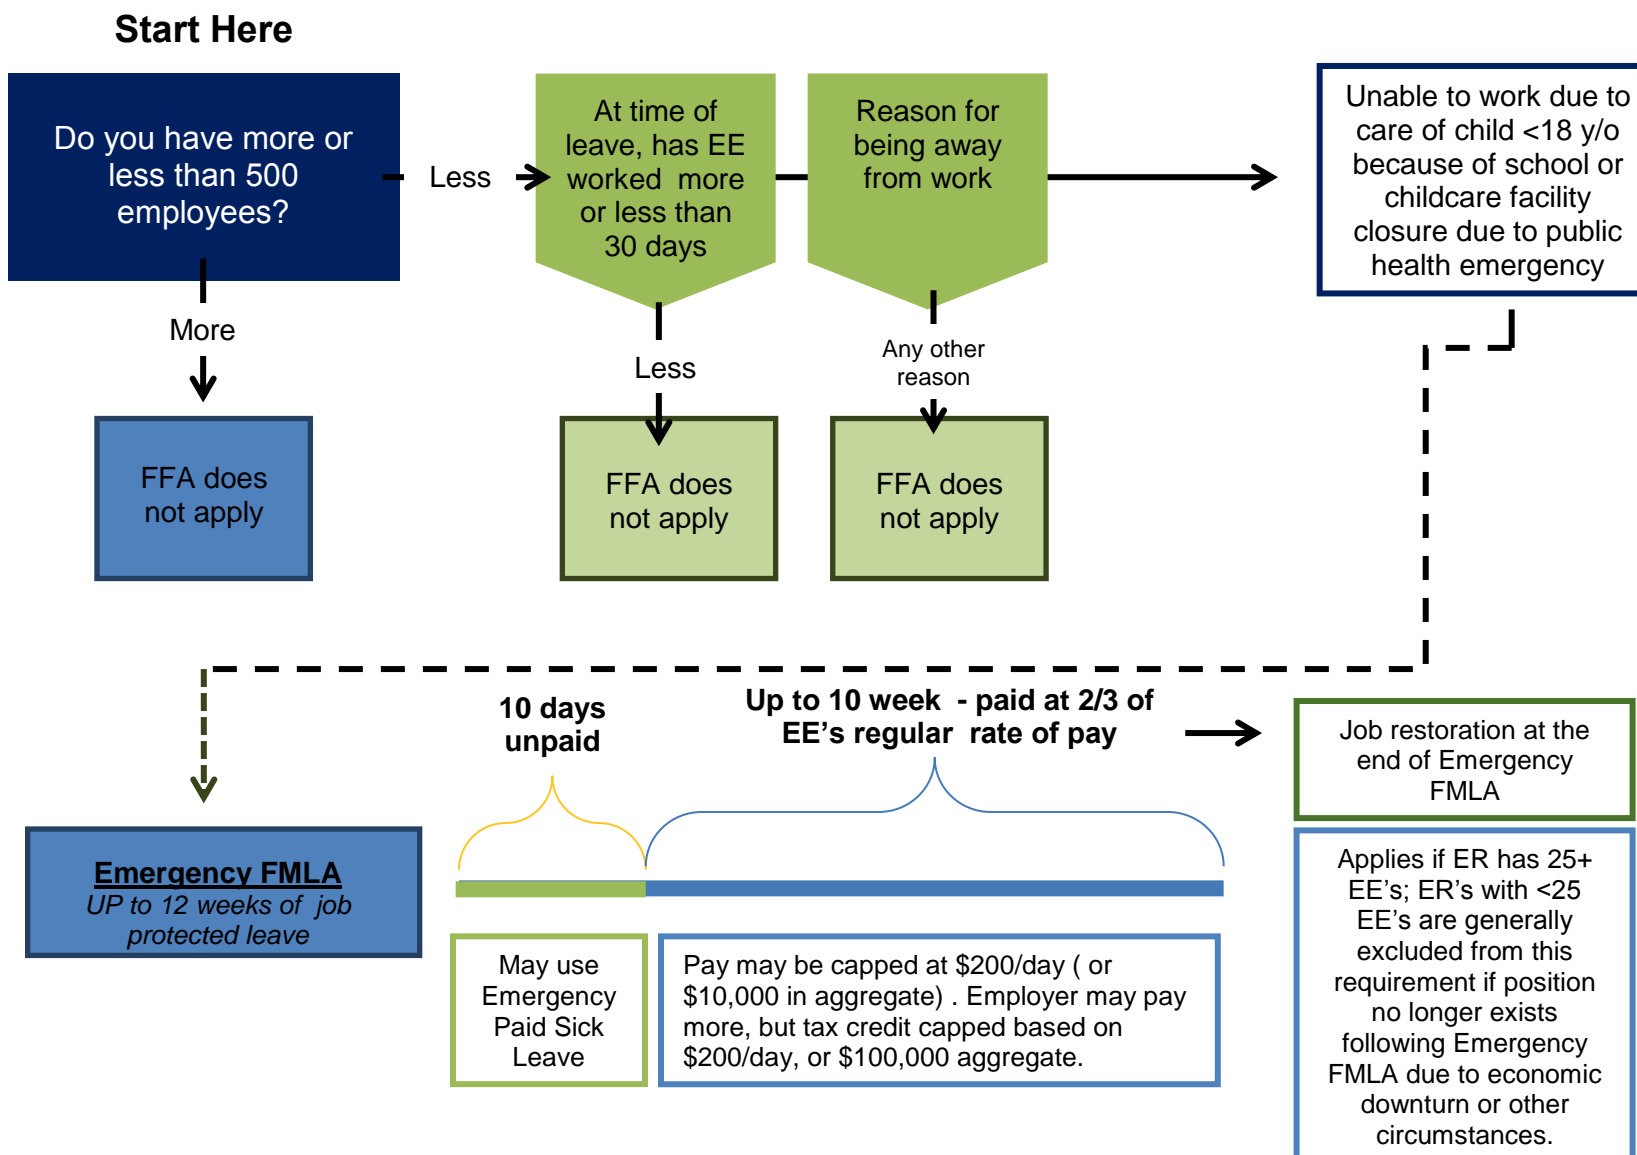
Start Here

Do you have more or less than 500 employees?

Less

At time of leave, has EE worked more or less than 30 days

Reason for being away from work

Unable to work due to care of child <18 y/o because of school or childcare facility closure due to public health emergency

More

FFA does not apply

Less

FFA does not apply

Any other reason

FFA does not apply

10 days unpaid

Up to 10 week - paid at 2/3 of EE's regular rate of pay

Job restoration at the end of Emergency FMLA

Emergency FMLA
UP to 12 weeks of job protected leave

May use Emergency Paid Sick Leave

Pay may be capped at $200/day ( or $10,000 in aggregate) . Employer may pay more, but tax credit capped based on $200/day, or $100,000 aggregate.

Applies if ER has 25+ EE's; ER's with <25 EE's are generally excluded from this requirement if position no longer exists following Emergency FMLA due to economic downturn or other circumstances.